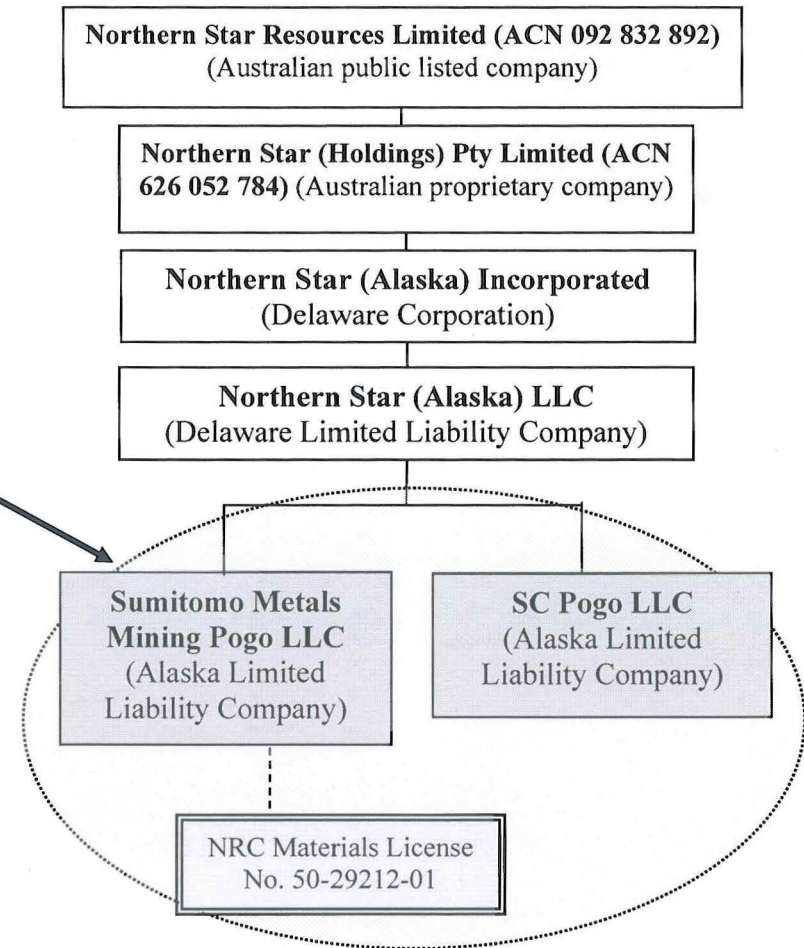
**Northern Star Resources Limited (ACN 092 832 892)**
(Australian public listed company)

**Northern Star (Holdings) Pty Limited (ACN 626 052 784)** (Australian proprietary company)

**Northern Star (Alaska) Incorporated**
(Delaware Corporation)

**Northern Star (Alaska) LLC**
(Delaware Limited Liability Company)

**Sumitomo Metals Mining Pogo LLC**
(Alaska Limited Liability Company)

**SC Pogo LLC**
(Alaska Limited Liability Company)

NRC Materials License
No. 50-29212-01